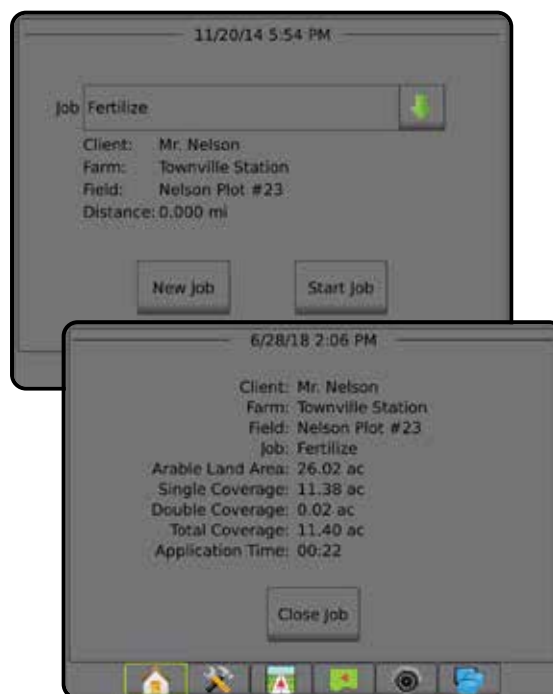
11/20/14 5:54 PM

Job Fertilize

Client: Mr. Nelson
Farm: Townville Station
Field: Nelson Plot #23
Distance: 0.000 mi

New Job

Start Job

6/28/18 2:06 PM

Client: Mr. Nelson
Farm: Townville Station
Field: Nelson Plot #23
Job: Fertilize
Arable Land Area: 26.02 ac
Single Coverage: 11.38 ac
Double Coverage: 0.02 ac
Total Coverage: 11.40 ac
Application Time: 00:22

Close Job